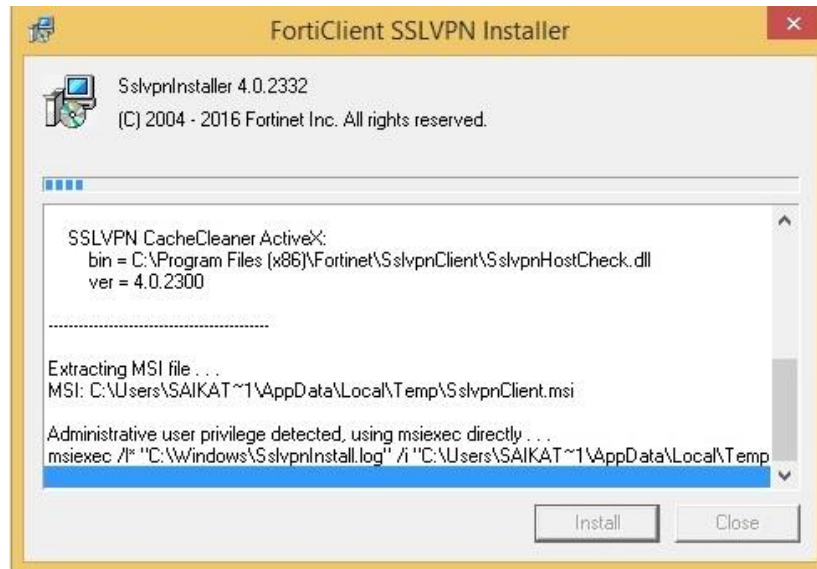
FortiClient SSLVPN Installer

SslvpnInstaller 4.0.2332
(C) 2004 - 2016 Fortinet Inc. All rights reserved.

SSLVPN CacheCleaner ActiveX:
bin = C:\Program Files (x86)\Fortinet\SslvpnClient\SslvpnHostCheck.dll
ver = 4.0.2300

------------------------------------------

Extracting MSI file . . .
MSI: C:\Users\SAIKAT~1\AppData\Local\Temp\SslvpnClient.msi

Administrative user privilege detected, using msiexec directly . . .
msiexec /l* "C:\Windows\SslvpnInstall.log" /i "C:\Users\SAIKAT~1\AppData\Local\Temp

Install Close